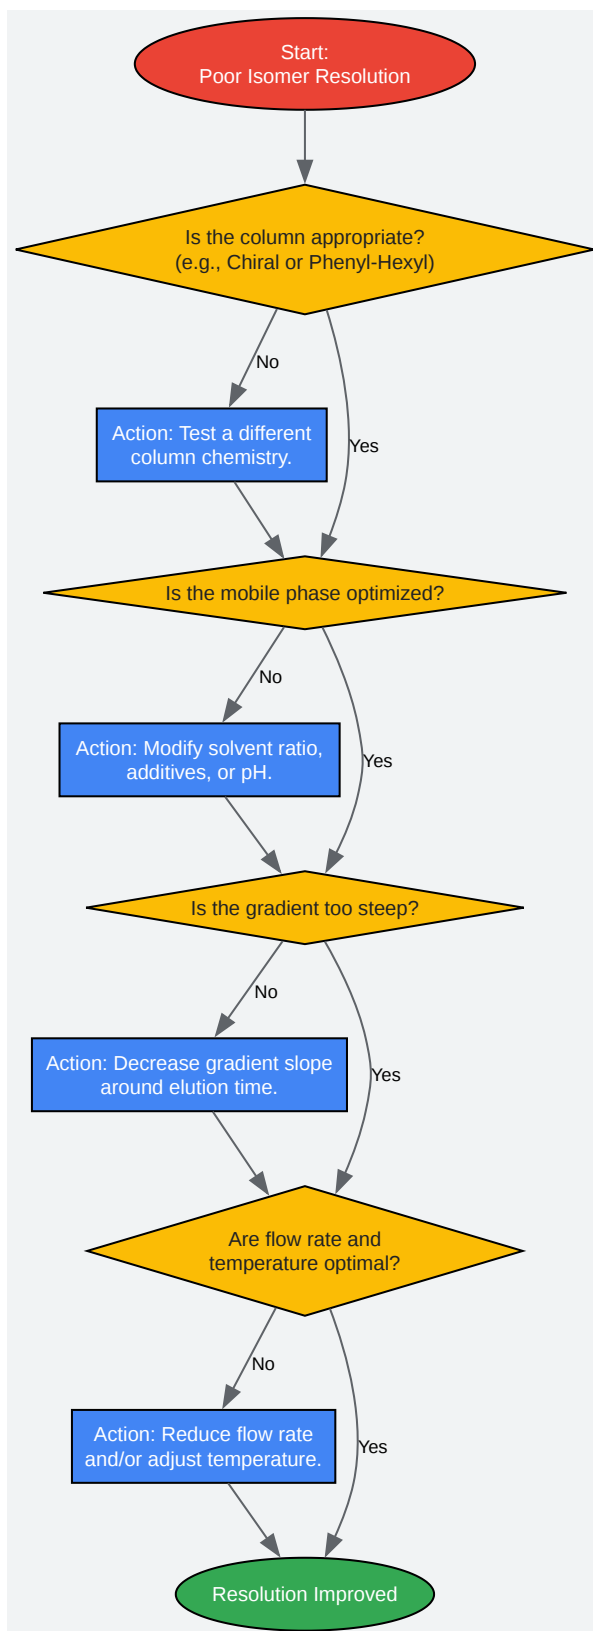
Start:
Poor Isomer Resolution

Is the column appropriate?
(e.g., Chiral or Phenyl-Hexyl)

No

Action: Test a different column chemistry.

Yes

Is the mobile phase optimized?

No

Action: Modify solvent ratio, additives, or pH.

Yes

Is the gradient too steep?

No

Action: Decrease gradient slope around elution time.

Yes

Are flow rate and temperature optimal?

No

Action: Reduce flow rate and/or adjust temperature.

Yes

Resolution Improved